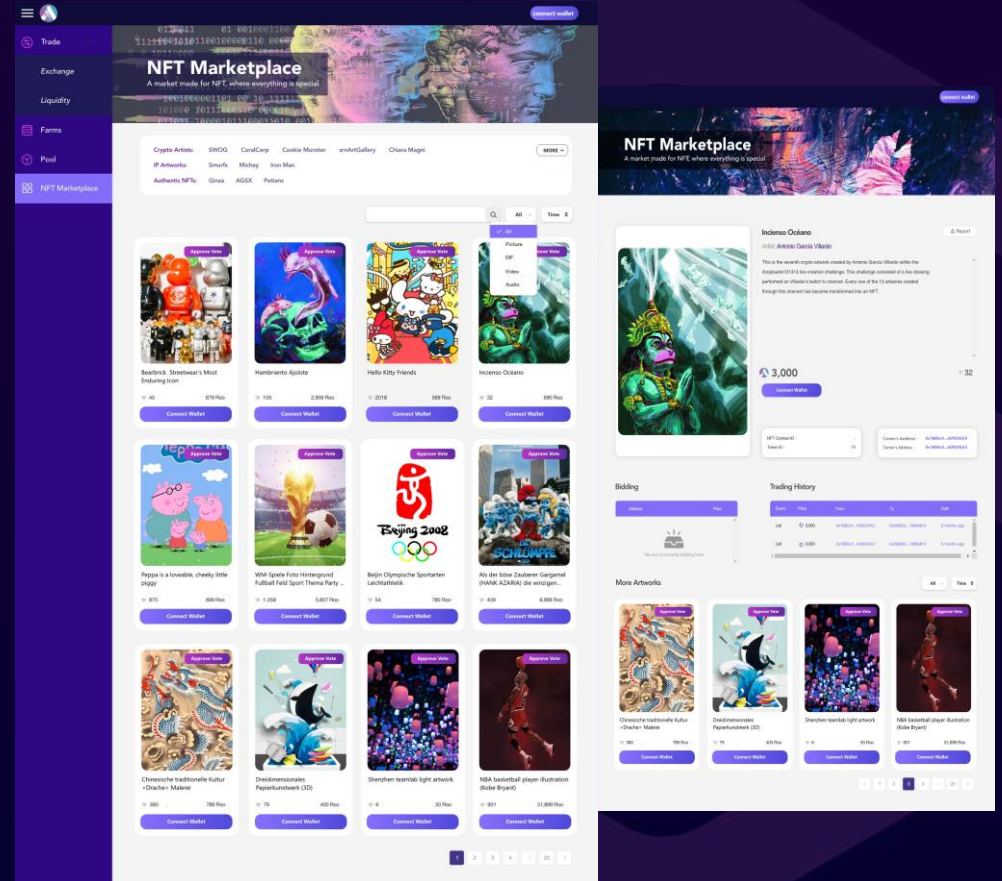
connect wallet

Trade
Exchange
Liquidity
Farms
Pool
NFT Marketplace

NFT Marketplace
A market made for NFT, where everything is special

Crypto Artists: SWOG CoralCorp Cookie Munster ArtGallery Chiara Magni
IP Artworks: Smurfs Michey Iron Man
Authentic NFTs: Ginza AGSX Potiana
MORE

All
Time
All
Picture
GIF
Video
Audio

Approve Vote
Bearbrick Streetwear's Most Enduring Icon
45 879 Roo
Connect Wallet

Approve Vote
Hambriento Ajolote
105 2,909 Roo
Connect Wallet

Approve Vote
Hello Kitty Friends
2018 569 Roo
Connect Wallet

Approve Vote
Incienso Océano
32 680 Roo
Connect Wallet

Approve Vote
Peppa is a loveable, cheeky little piggy
870 889 Roo
Connect Wallet

Approve Vote
WM-Spiele Foto Hintergrund Fußball Feld Sport Thema Party ...
1,058 5,807 Roo
Connect Wallet

Approve Vote
Beijin Olympische Sportarten Leichtathletik
54 780 Roo
Connect Wallet

Approve Vote
Als der böse Zauberer Gargamel (HANK AZARIA) die winzigen...
409 8,888 Roo
Connect Wallet

Approve Vote
Chineissche traditionelle Kultur «Drache» Malerei
380 789 Roo
Connect Wallet

Approve Vote
Dreidimensionales Papierkunstwerk (3D)
79 400 Roo
Connect Wallet

Approve Vote
Shenzhen teamlab light artwork
6 50 Roo
Connect Wallet

Approve Vote
NBA basketball player illustration (Kobe Bryant)
901 51,899 Roo
Connect Wallet

1 2 3 4 ... 20

connect wallet

NFT Marketplace
A market made for NFE where everything is special

Incienso Océano
Report
Artist: Antonio García Villarán
This is the seventh crypto artwork created by Antonio García Villarán within the #cryptoarte101 live creation challenge. This challenge consisted of a live drawing performed on Villarán's twitch's channel. Every one of the 10 artworks created through the channel has become transformed into an NFT.
3,000
32
Connect Wallet

NFT Contract ID
Token ID
Owner's Address
Owner's Address

Bidding
Address Price
No one is currently bidding here

Trading History
Event Price From To Date
List 3,000 ... ... months ago
List 3,000 ... ... months ago

More Artworks
All Time

Approve Vote
Chineissche traditionelle Kultur «Drache» Malerei
380 789 Roo
Connect Wallet

Approve Vote
Dreidimensionales Papierkunstwerk (3D)
79 400 Roo
Connect Wallet

Approve Vote
Shenzhen teamlab light artwork
6 50 Roo
Connect Wallet

Approve Vote
NBA basketball player illustration (Kobe Bryant)
901 51,899 Roo
Connect Wallet

1 2 3 4 ... 20